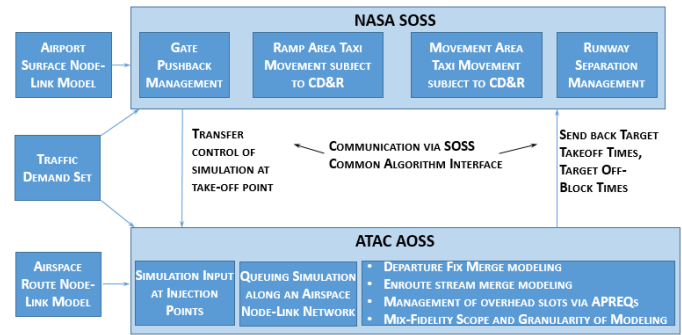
NASA SOSS

Airport Surface Node-Link Model

Gate Pushback Management

Ramp Area Taxi Movement subject to CD&R

Movement Area Taxi Movement subject to CD&R

Runway Separation Management

Traffic Demand Set

Transfer control of simulation at take-off point

Communication via SOSS Common Algorithm Interface

Send back Target Takeoff Times, Target Off-Block Times

ATAC AOSS

Airspace Route Node-Link Model

Simulation Input at Injection Points

Queuing Simulation along an Airspace Node-Link Network

• Departure Fix Merge modeling
• Enroute stream merge modeling
• Management of overhead slots via APREQs
• Mix-Fidelity Scope and Granularity of Modeling